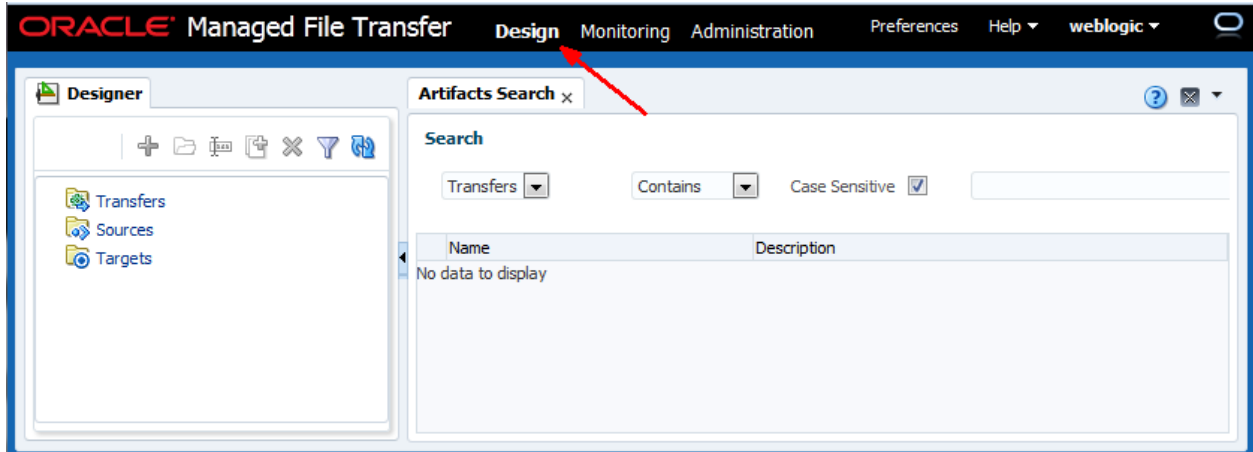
ORACLE Managed File Transfer Design Monitoring Administration Preferences Help ▾ weblogic ▾

Designer

Transfers
Sources
Targets

Artifacts Search ×

Search

Transfers Contains Case Sensitive

| Name | Description |
|---|---|
| No data to display | |